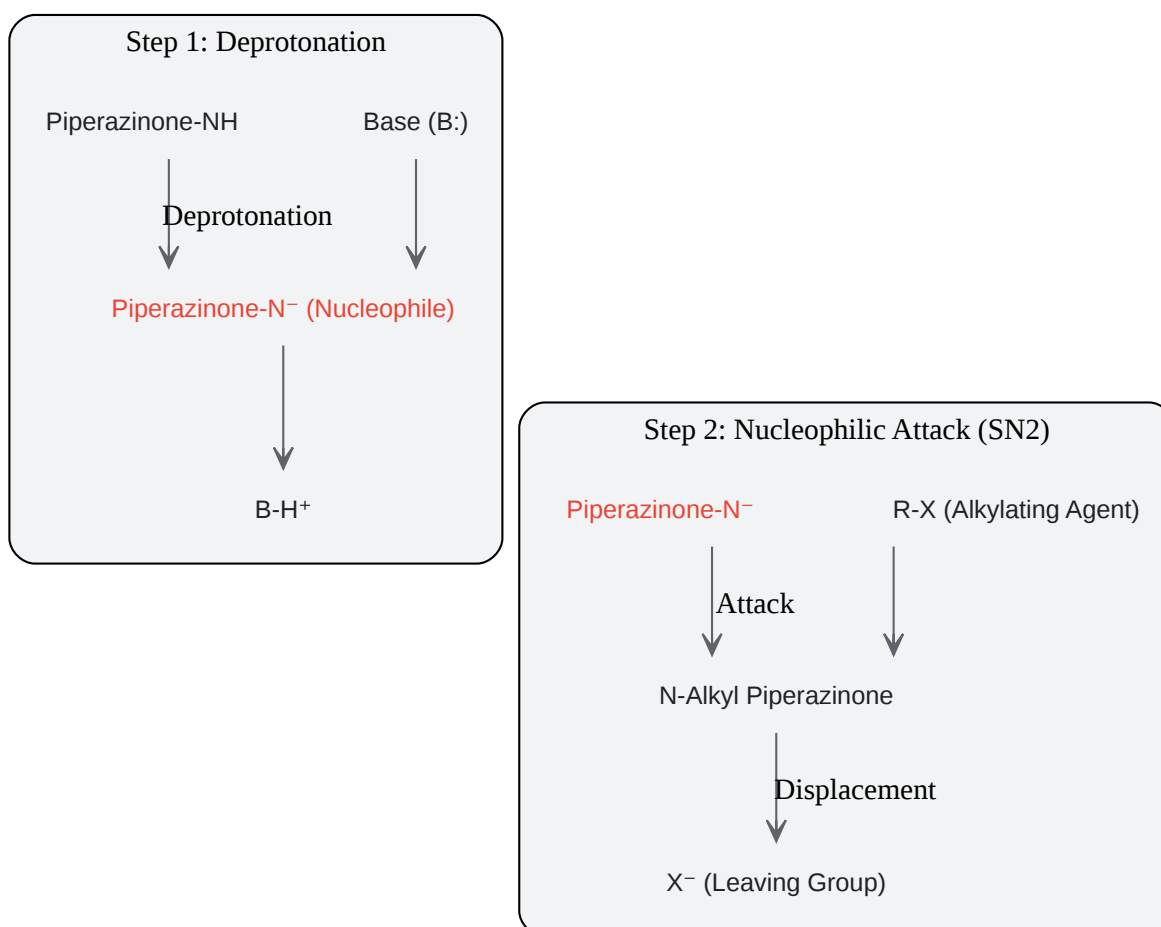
Step 1: Deprotonation

Piperazinone-NH

Base (B:)

Deprotonation

Piperazinone-N⁻ (Nucleophile)

B-H⁺

Step 2: Nucleophilic Attack (SN2)

Piperazinone-N⁻

R-X (Alkylating Agent)

Attack

N-Alkyl Piperazinone

Displacement

X⁻ (Leaving Group)